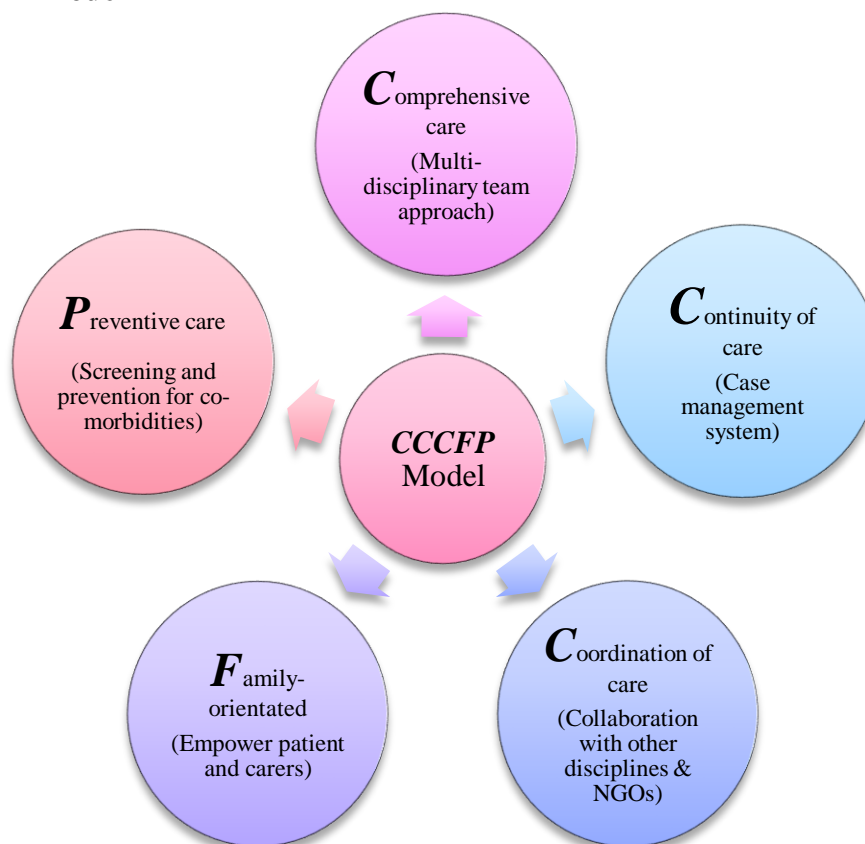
Comprehensive care

(Multi-disciplinary team approach)

Preventive care

(Screening and prevention for co-morbidities)

CCCFP Model

Continuity of care

(Case management system)

Family-orientated

(Empower patient and carers)

Coordination of care

(Collaboration with other disciplines & NGOs)